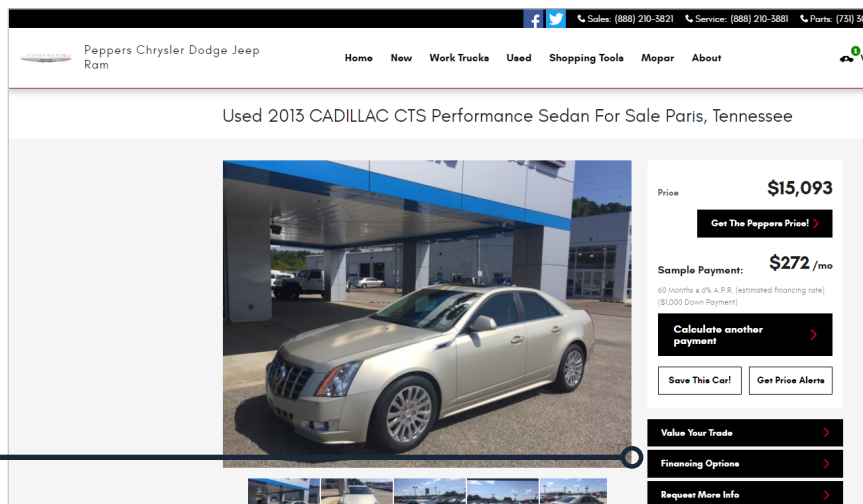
Sales: (888) 210-3821 Service: (888) 210-3881 Parts: (731) 3

Peppers Chrysler Dodge Jeep Ram

Home New Work Trucks Used Shopping Tools Mopar About

1

Used 2013 CADILLAC CTS Performance Sedan For Sale Paris, Tennessee

Price $15,093

Get The Peppers Price!

Sample Payment: $272 /mo

60 Months @ 6% A.P.R. (estimated financing rate) ($1,000 Down Payment)

Calculate another payment

Save This Car!

Get Price Alerts

Value Your Trade

Financing Options

Request More Info